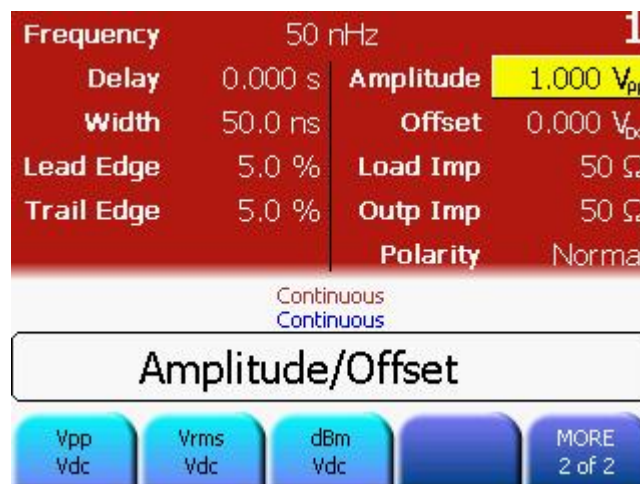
Frequency 50 nHz 1

Delay 0.000 s
Width 50.0 ns
Lead Edge 5.0 %
Trail Edge 5.0 %

Amplitude 1.000 $V_{pp}$
Offset 0.000 $V_{DC}$
Load Imp 50 Ω
Outp Imp 50 Ω
Polarity Norma

Continuous
Continuous

Amplitude/Offset

Vpp Vdc

Vrms Vdc

dBm Vdc

MORE 2 of 2